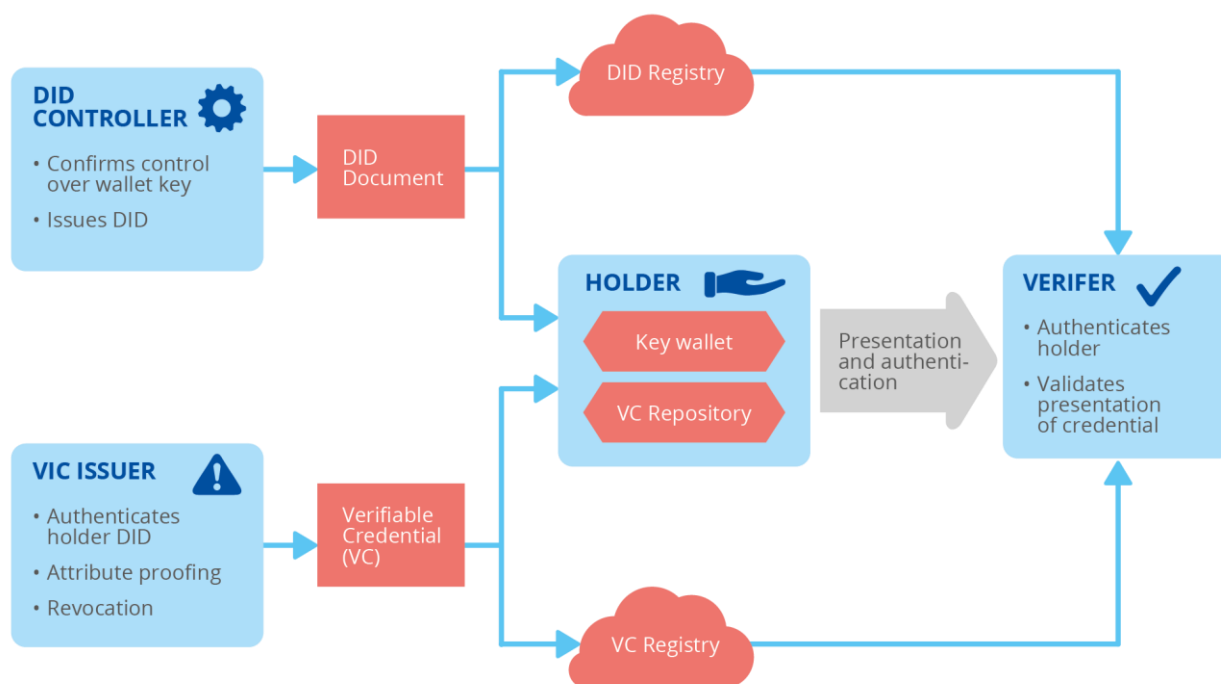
DID CONTROLLER

• Confirms control over wallet key

• Issues DID

DID Document

DID Registry

HOLDER

Key wallet

VC Repository

Presentation and authentication

VERIFER

• Authenticates holder

• Validates presentation of credential

VIC ISSUER

• Authenticates holder DID

• Attribute proofing

• Revocation

Verifiable Credential (VC)

VC Registry